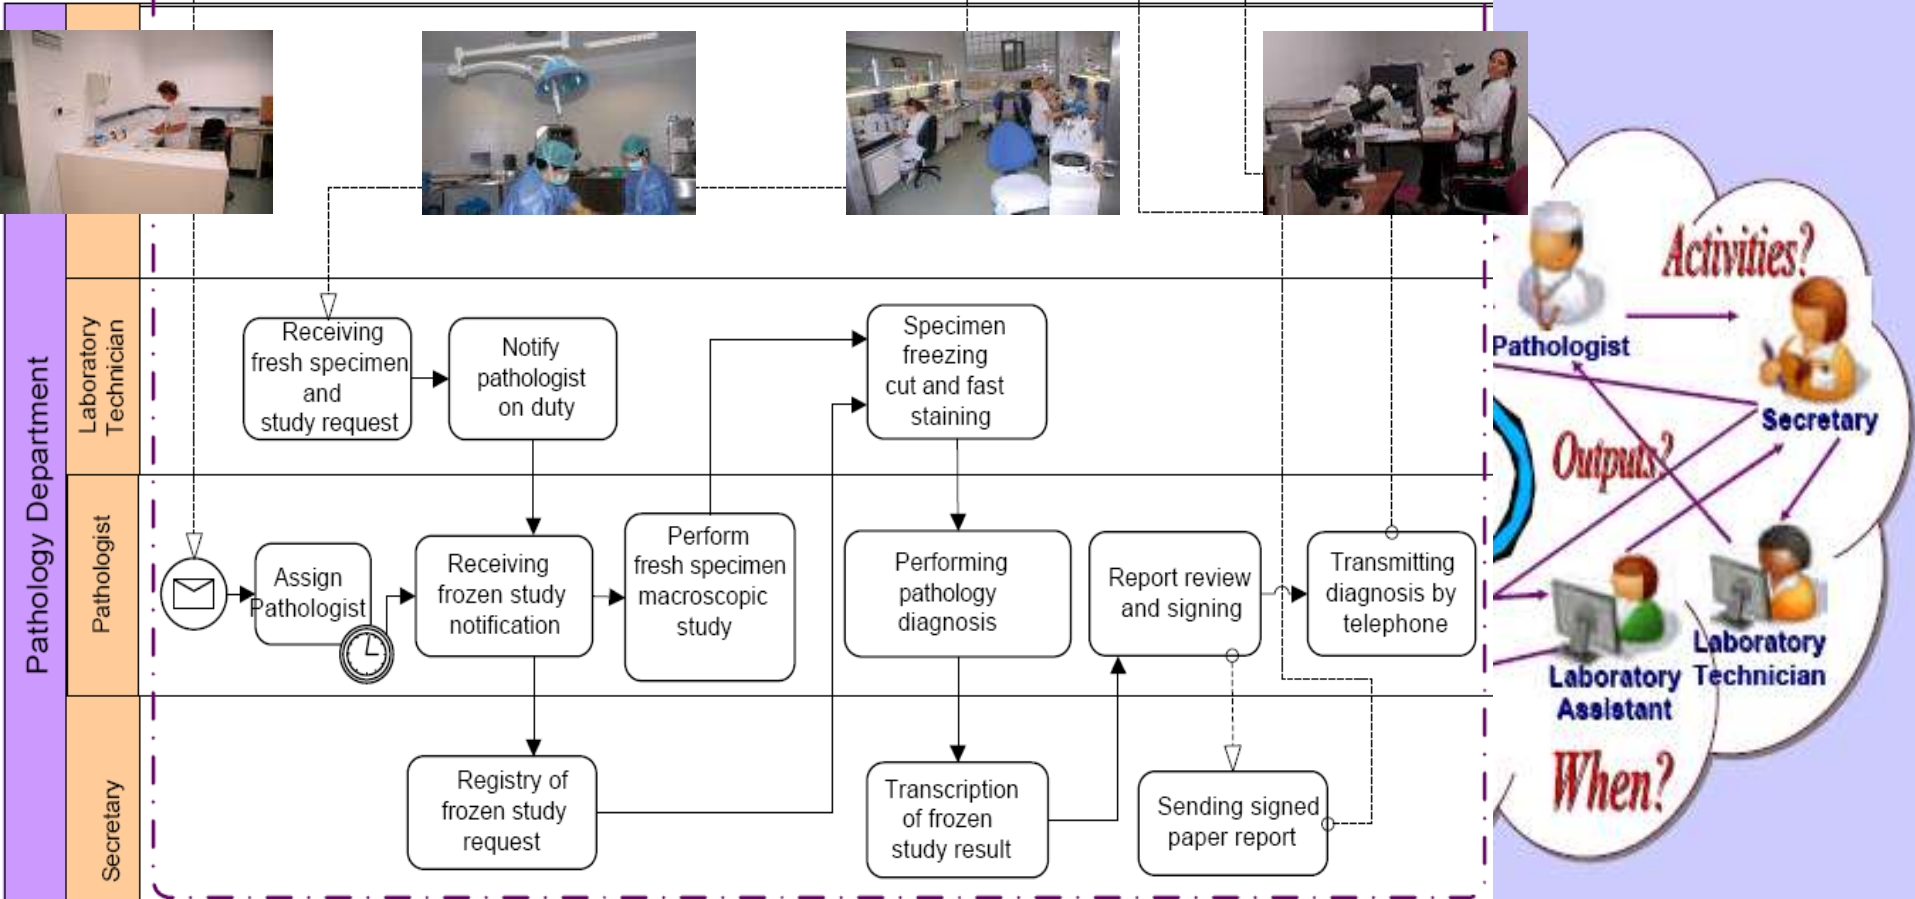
Pathology Department

Laboratory Technician

Pathologist

Secretary

Receiving fresh specimen and study request

Notify pathologist on duty

Specimen freezing cut and fast staining

Assign Pathologist

Receiving frozen study notification

Perform fresh specimen macroscopic study

Performing pathology diagnosis

Report review and signing

Transmitting diagnosis by telephone

Registry of frozen study request

Transcription of frozen study result

Sending signed paper report

Activities?

Pathologist

Secretary

Outputs?

Laboratory Assistant

Laboratory Technician

When?